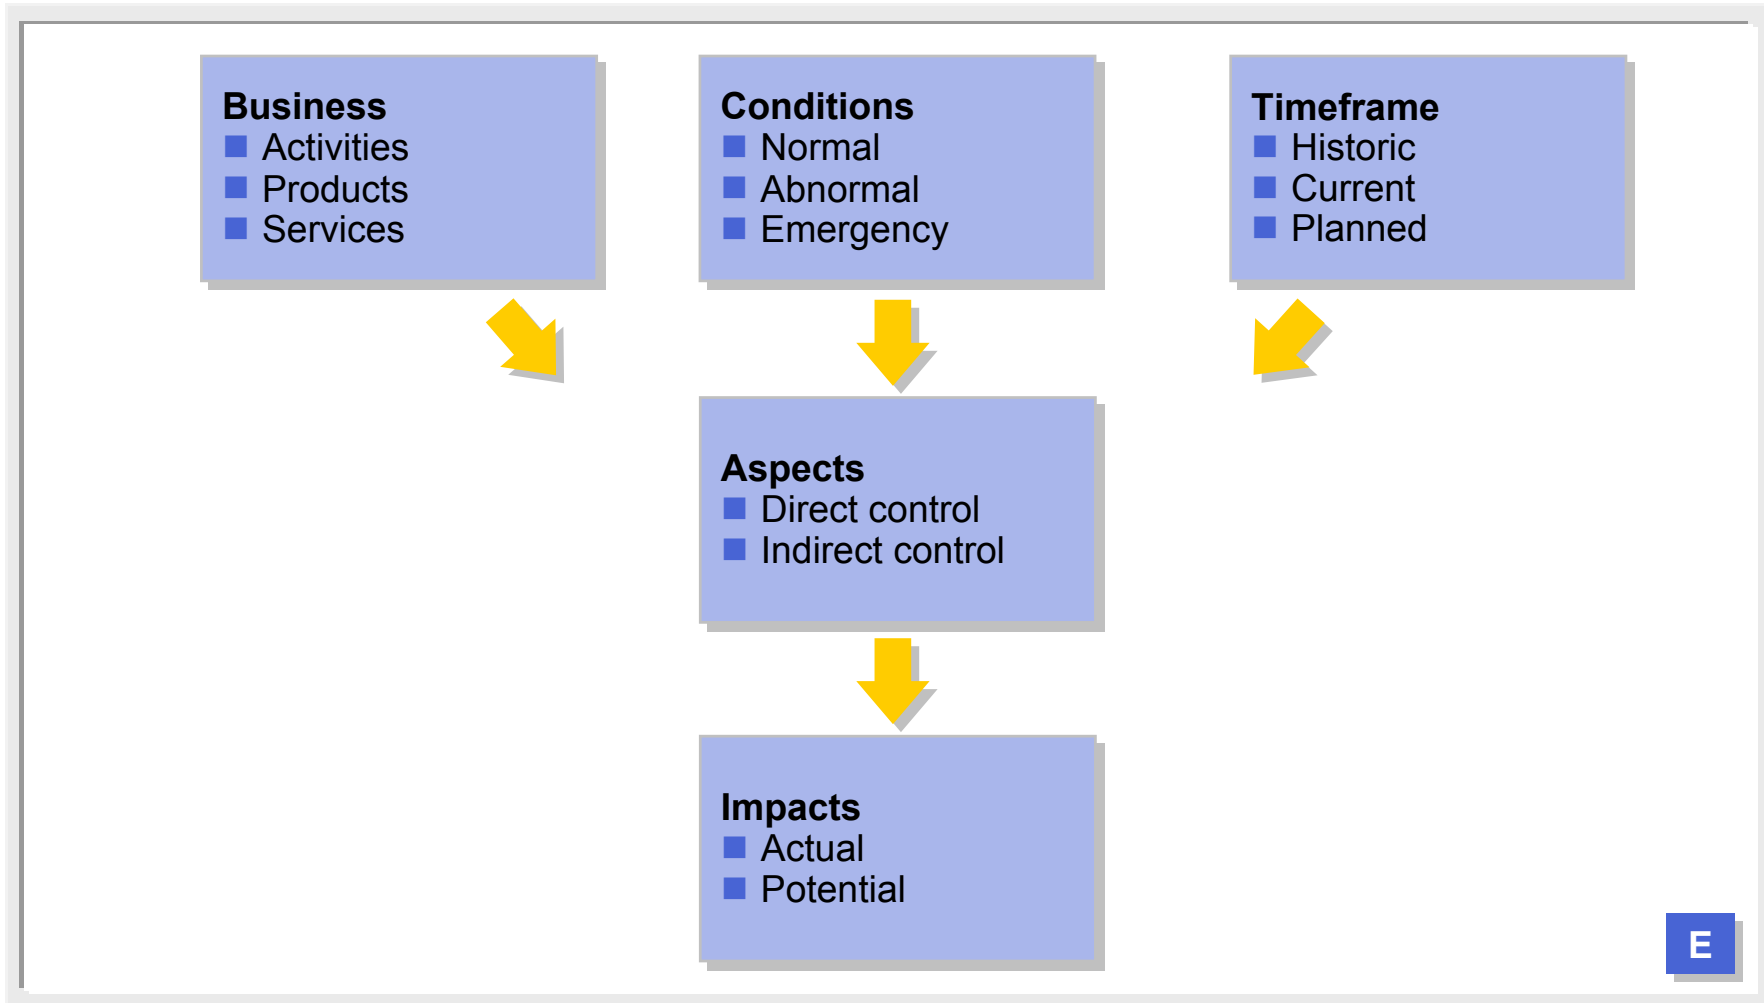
Business
- Activities
- Products
- Services

Conditions
- Normal
- Abnormal
- Emergency

Timeframe
- Historic
- Current
- Planned

Aspects
- Direct control
- Indirect control

Impacts
- Actual
- Potential

E